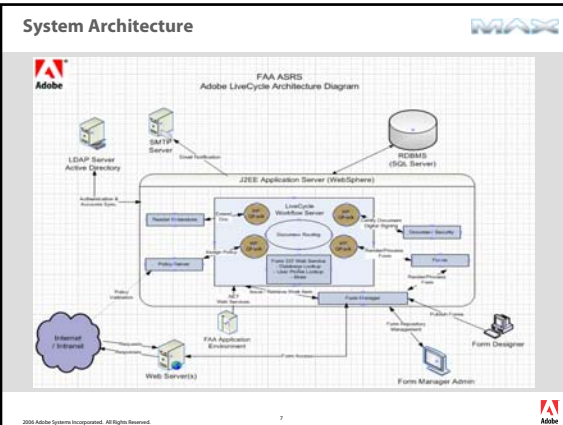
System Architecture

MAX

Adobe

FAA ASRS
Adobe LiveCycle Architecture Diagram

SMTP Server

Email Notification

RDBMS (SQL Server)

LDAP Server Active Directory

Authentication & Accounts Sync

J2EE Application Server (WebSphere)

Reader Extensions

LiveCycle Workflow Server

Document Routing

Document Security

Policy Server

Assign Policy

Forms

Render/Process Form

Form Manager

Policy Validation

Internet / Intranet

Web Server(s)

FAA Application Environment

.NET Web Services

Publish Forms

Form Designer

Form Repository Management

Form Manager Admin

Form Access

2006 Adobe Systems Incorporated. All Rights Reserved.

7

Adobe